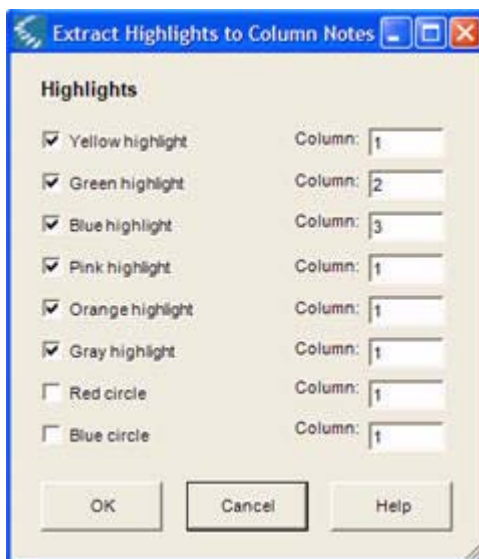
Extract Highlights to Column Notes

Highlights

Yellow highlight Column: 1
Green highlight Column: 2
Blue highlight Column: 3
Pink highlight Column: 1
Orange highlight Column: 1
Gray highlight Column: 1
Red circle Column: 1
Blue circle Column: 1

OK Cancel Help